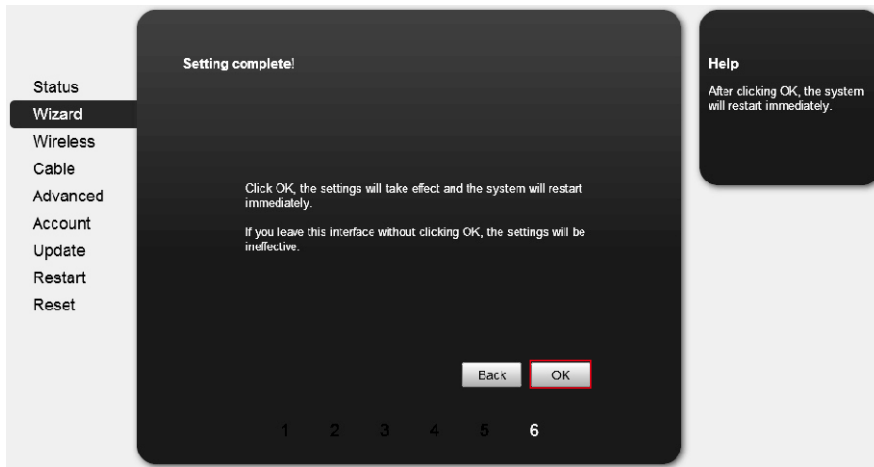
Status
Wizard
Wireless
Cable
Advanced
Account
Update
Restart
Reset

Setting complete!

Click OK, the settings will take effect and the system will restart immediately.

If you leave this interface without clicking OK, the settings will be ineffective.

Back OK

1 2 3 4 5 6

Help

After clicking OK, the system will restart immediately.